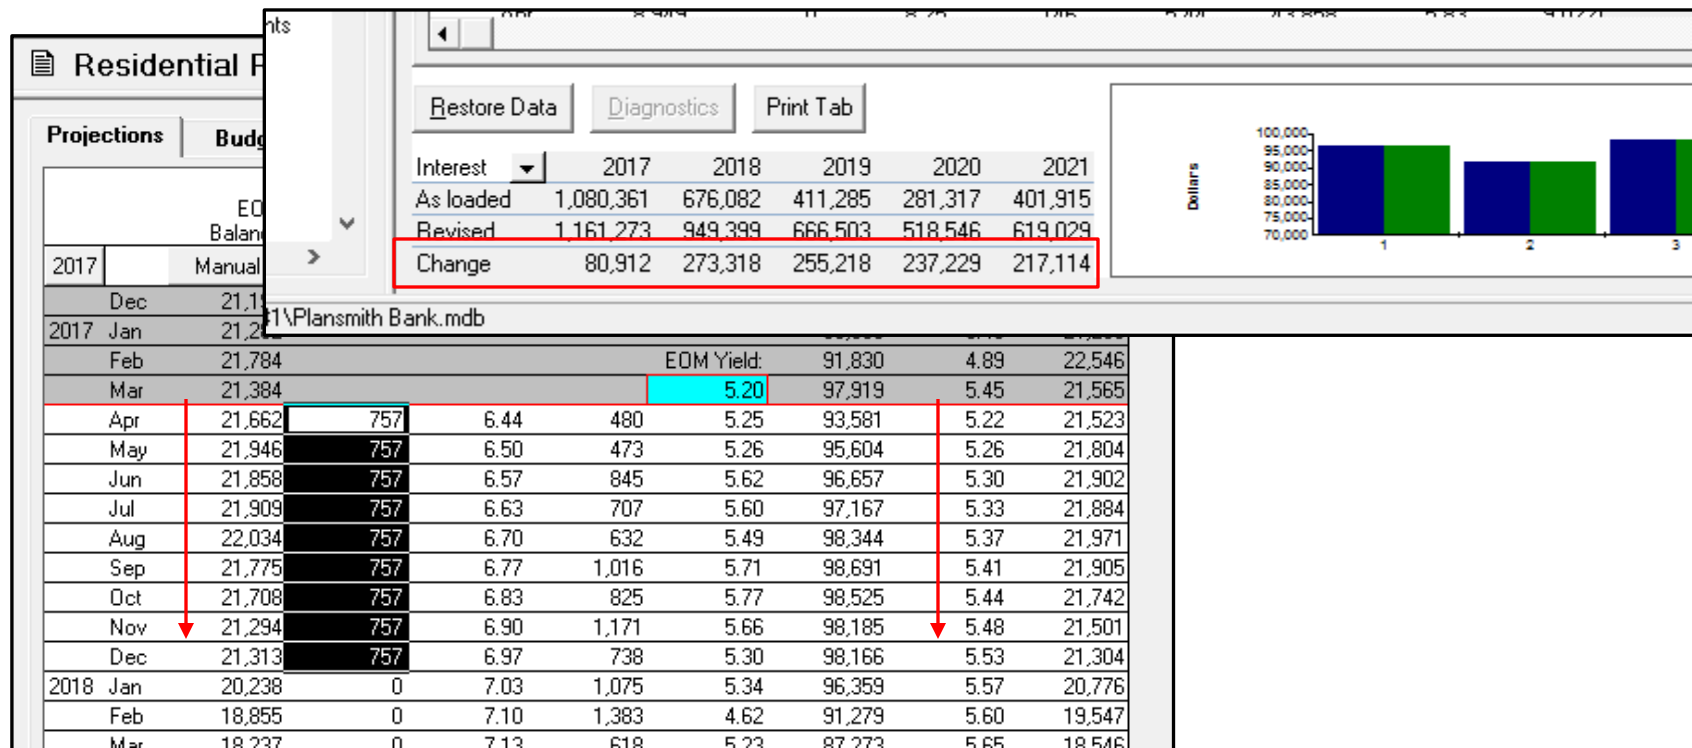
Residential F

Projections | Budg

EO
Balan

| 2017 | | Manual |
|---|---|---|

nts

Restore Data | Diagnostics | Print Tab

| Interest | 2017 | 2018 | 2019 | 2020 | 2021 |
|---|---|---|---|---|---|
| As loaded | 1,080,361 | 676,082 | 411,285 | 281,317 | 401,915 |
| Revised | 1,161,273 | 949,399 | 666,503 | 518,546 | 619,029 |
| Change | 80,912 | 273,318 | 255,218 | 237,229 | 217,114 |

Dollars
100,000
95,000
90,000
85,000
80,000
75,000
70,000
1 2 3

1\Plansmith Bank.mdb

| | | | | | | | | | |
|---|---|---|---|---|---|---|---|---|---|
| | Dec | 21,1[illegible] | | | | | | | |
| 2017 | Jan | 21,2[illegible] | | | | | | | |
| | Feb | 21,784 | | | | EOM Yield: | 91,830 | 4.89 | 22,546 |
| | Mar | 21,384 | | | | 5.20 | 97,919 | 5.45 | 21,565 |
| | Apr | 21,662 | 757 | 6.44 | 480 | 5.25 | 93,581 | 5.22 | 21,523 |
| | May | 21,946 | 757 | 6.50 | 473 | 5.26 | 95,604 | 5.26 | 21,804 |
| | Jun | 21,858 | 757 | 6.57 | 845 | 5.62 | 96,657 | 5.30 | 21,902 |
| | Jul | 21,909 | 757 | 6.63 | 707 | 5.60 | 97,167 | 5.33 | 21,884 |
| | Aug | 22,034 | 757 | 6.70 | 632 | 5.49 | 98,344 | 5.37 | 21,971 |
| | Sep | 21,775 | 757 | 6.77 | 1,016 | 5.71 | 98,691 | 5.41 | 21,905 |
| | Oct | 21,708 | 757 | 6.83 | 825 | 5.77 | 98,525 | 5.44 | 21,742 |
| | Nov | 21,294 | 757 | 6.90 | 1,171 | 5.66 | 98,185 | 5.48 | 21,501 |
| | Dec | 21,313 | 757 | 6.97 | 738 | 5.30 | 98,166 | 5.53 | 21,304 |
| 2018 | Jan | 20,238 | 0 | 7.03 | 1,075 | 5.34 | 96,359 | 5.57 | 20,776 |
| | Feb | 18,855 | 0 | 7.10 | 1,383 | 4.62 | 91,279 | 5.60 | 19,547 |
| | Mar | 18,237 | 0 | 7.13 | 618 | 5.23 | 87,273 | 5.65 | 18,546 |